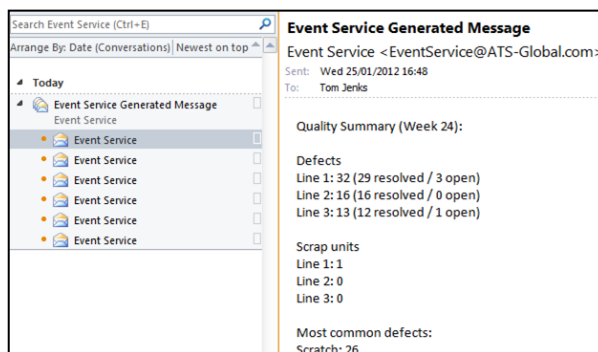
Search Event Service (Ctrl+E)
Arrange By: Date (Conversations) | Newest on top
Today
Event Service Generated Message
Event Service
Event Service
Event Service
Event Service
Event Service
Event Service
Event Service

Event Service Generated Message
Event Service <EventService@ATS-Global.com>
Sent: Wed 25/01/2012 16:48
To: Tom Jenks

Quality Summary (Week 24):

Defects
Line 1: 32 (29 resolved / 3 open)
Line 2: 16 (16 resolved / 0 open)
Line 3: 13 (12 resolved / 1 open)

Scrap units
Line 1: 1
Line 2: 0
Line 3: 0

Most common defects:
Scratch: 26